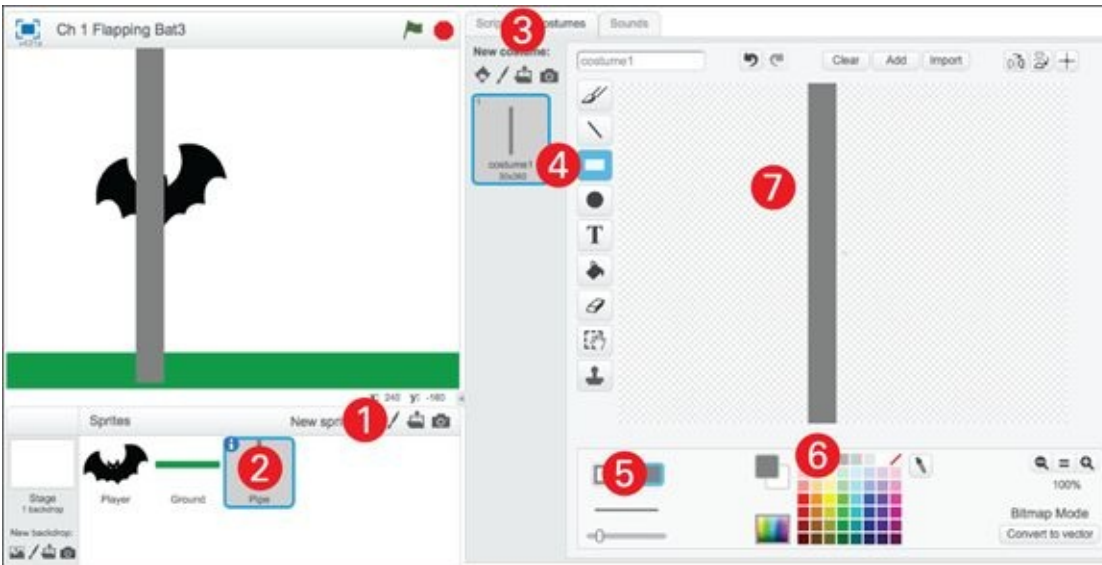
Ch 1 Flapping Bat3

Scrip 3 ostumes Sounds

New costume:

costume1

Clear Add Import

1
costume1
30x360

4

7

x: 240 y: -180

Sprites

New spri 1

Stage
1 backdrop

New backdrop:

Player Ground 2 Pipe

5

6

100%

Bitmap Mode

Convert to vector